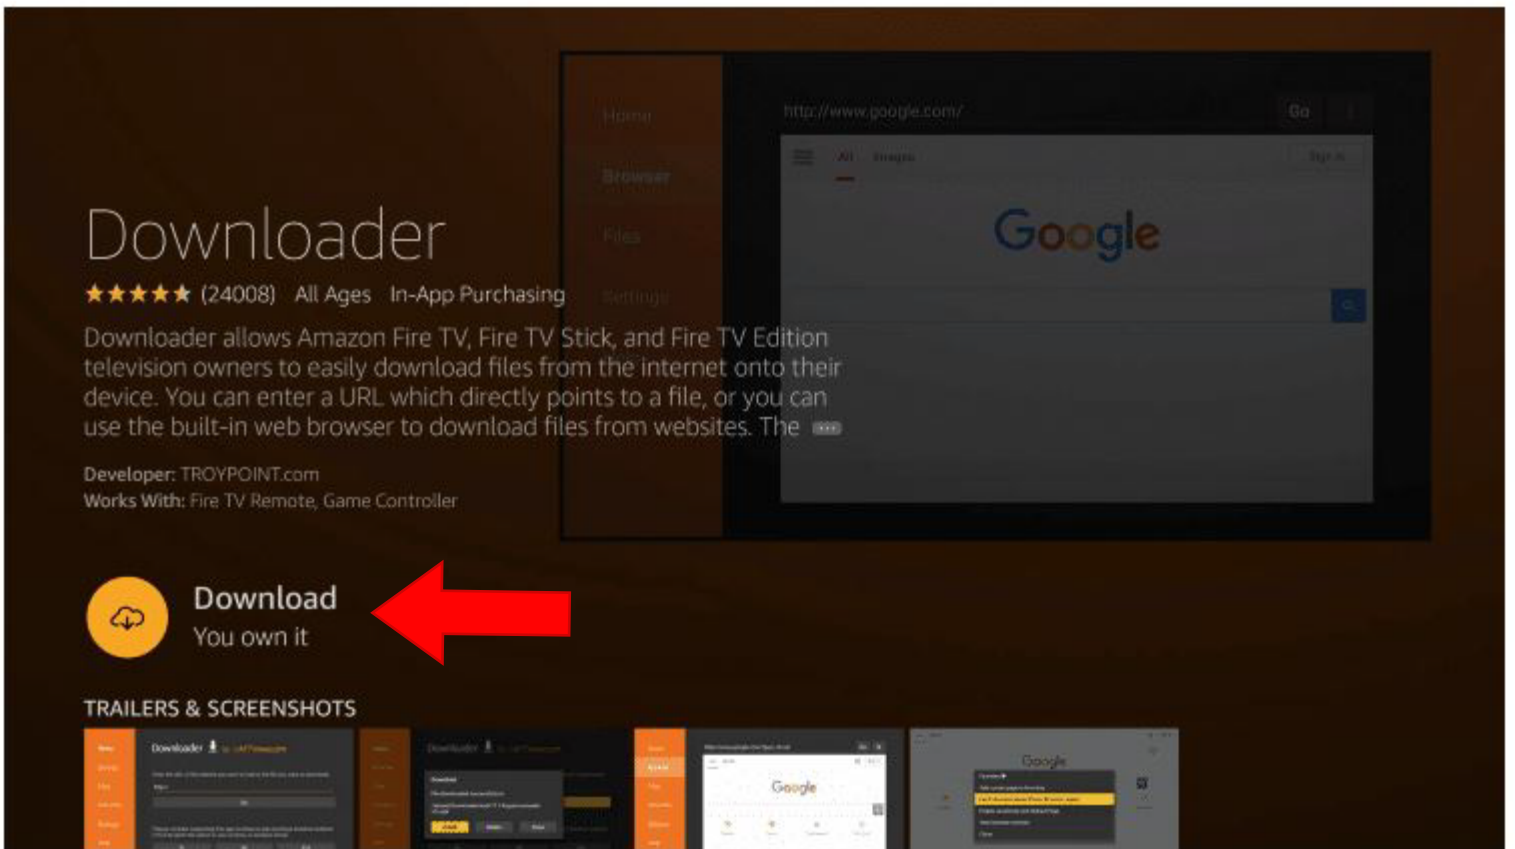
Home
Browser
Files
Settings

http://www.google.com/ Go

All Images Sign in

Google

Downloader

★★★★★ (24008) All Ages In-App Purchasing

Downloader allows Amazon Fire TV, Fire TV Stick, and Fire TV Edition television owners to easily download files from the internet onto their device. You can enter a URL which directly points to a file, or you can use the built-in web browser to download files from websites. The •••

Developer: TROYPOINT.com
Works With: Fire TV Remote, Game Controller

Download
You own it

TRAILERS & SCREENSHOTS

Downloader

Downloader

Google

Google